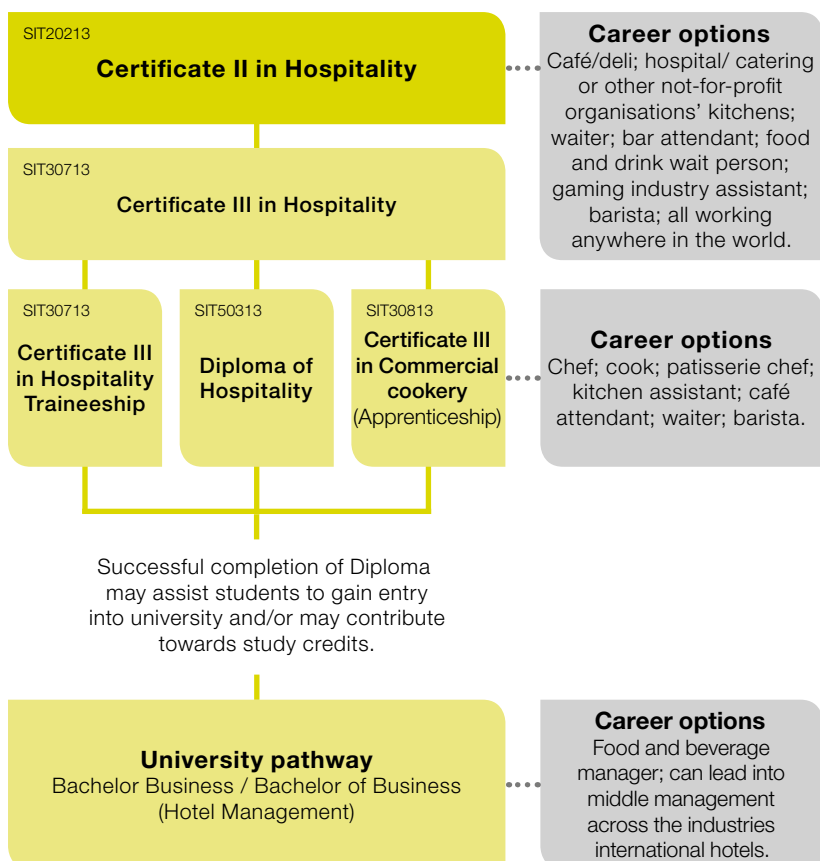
SIT20213
Certificate II in Hospitality

Career options
Café/deli; hospital/ catering or other not-for-profit organisations' kitchens; waiter; bar attendant; food and drink wait person; gaming industry assistant; barista; all working anywhere in the world.

SIT30713
Certificate III in Hospitality

SIT30713
Certificate III in Hospitality Traineeship

SIT50313
Diploma of Hospitality

SIT30813
Certificate III in Commercial cookery (Apprenticeship)

Career options
Chef; cook; patisserie chef; kitchen assistant; café attendant; waiter; barista.

Successful completion of Diploma may assist students to gain entry into university and/or may contribute towards study credits.

University pathway
Bachelor Business / Bachelor of Business (Hotel Management)

Career options
Food and beverage manager; can lead into middle management across the industries international hotels.